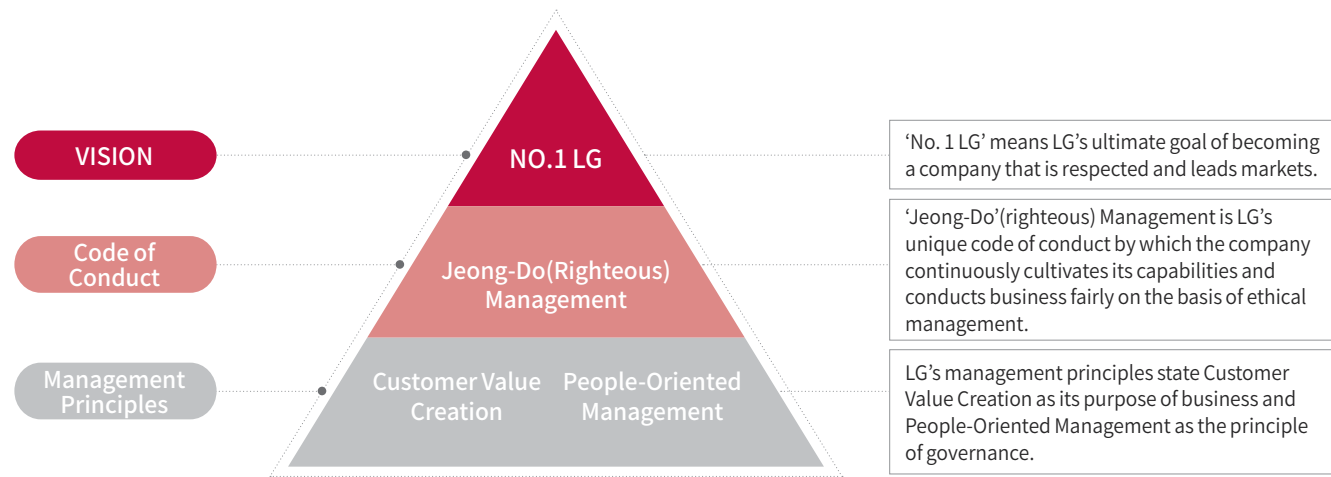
VISION

NO.1 LG

‘No. 1 LG’ means LG’s ultimate goal of becoming a company that is respected and leads markets.

Code of Conduct

Jeong-Do(Righteous) Management

‘Jeong-Do’(righteous) Management is LG’s unique code of conduct by which the company continuously cultivates its capabilities and conducts business fairly on the basis of ethical management.

Management Principles

Customer Value Creation

People-Oriented Management

LG’s management principles state Customer Value Creation as its purpose of business and People-Oriented Management as the principle of governance.